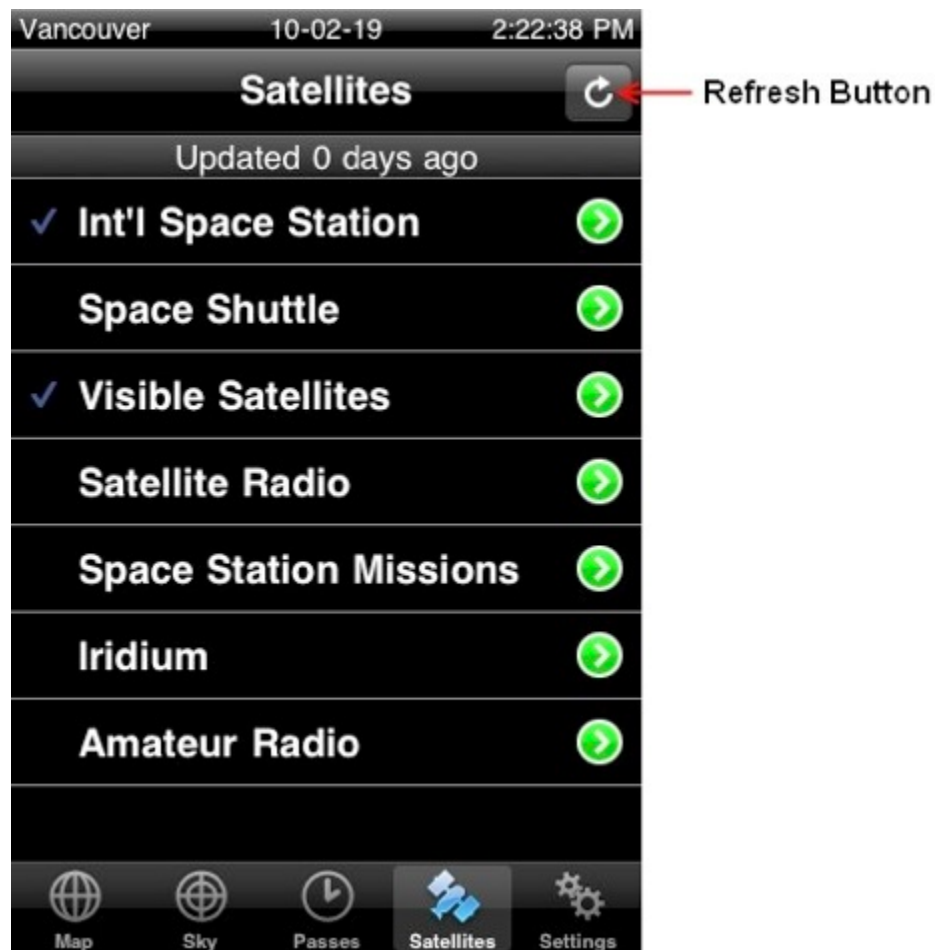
Vancouver 10-02-19 2:22:38 PM

Satellites

Refresh Button

Updated 0 days ago

✓ Int'l Space Station

Space Shuttle

✓ Visible Satellites

Satellite Radio

Space Station Missions

Iridium

Amateur Radio

Map Sky Passes Satellites Settings